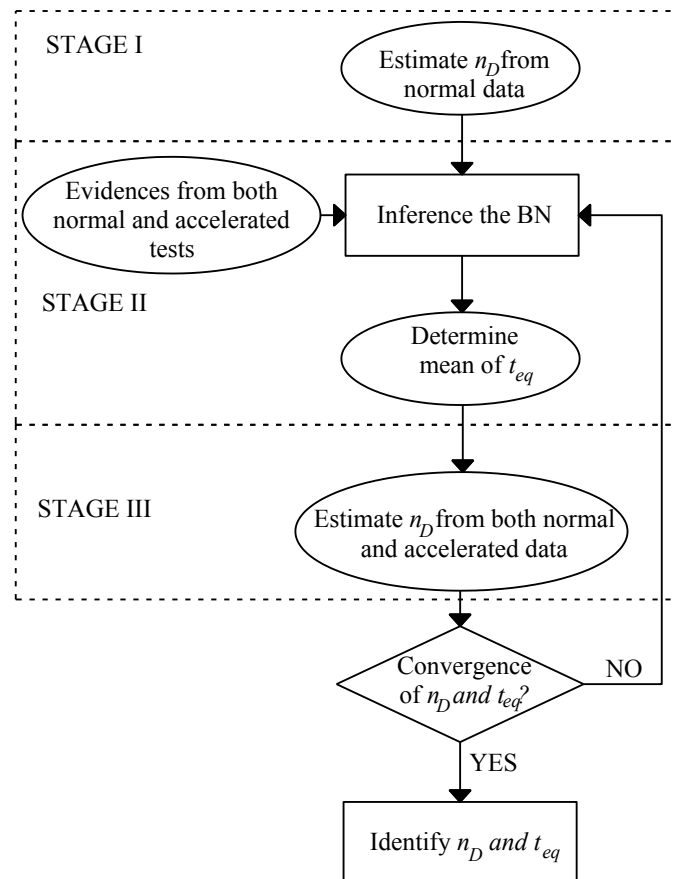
STAGE I

Estimate $n_D$ from normal data

Evidences from both normal and accelerated tests

Inference the BN

STAGE II

Determine mean of $t_{eq}$

STAGE III

Estimate $n_D$ from both normal and accelerated data

Convergence of $n_D$ and $t_{eq}$?

NO

YES

Identify $n_D$ and $t_{eq}$